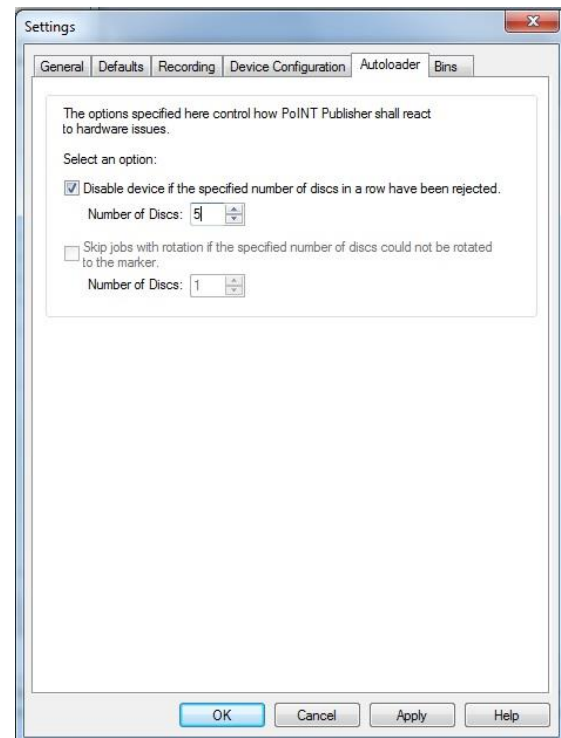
Settings

General | Defaults | Recording | Device Configuration | Autoloader | Bins

The options specified here control how PoINT Publisher shall react to hardware issues.

Select an option:

Disable device if the specified number of discs in a row have been rejected.

Number of Discs: 5

Skip jobs with rotation if the specified number of discs could not be rotated to the marker.

Number of Discs: 1

OK | Cancel | Apply | Help